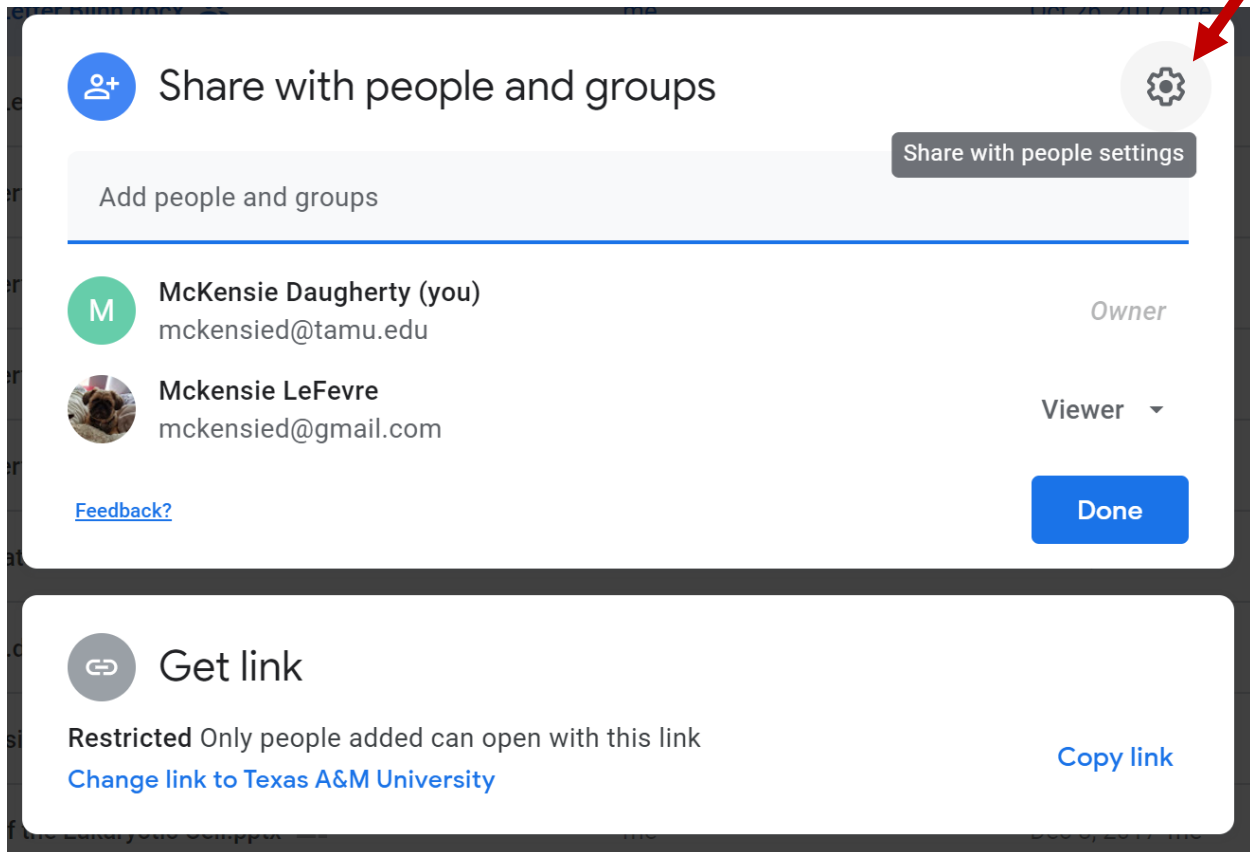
Share with people and groups

Share with people settings

Add people and groups

M McKensie Daugherty (you)
mckensied@tamu.edu
Owner

Mckensie LeFevre
mckensied@gmail.com
Viewer

Feedback?

Done

Get link

Restricted Only people added can open with this link
Change link to Texas A&M University

Copy link